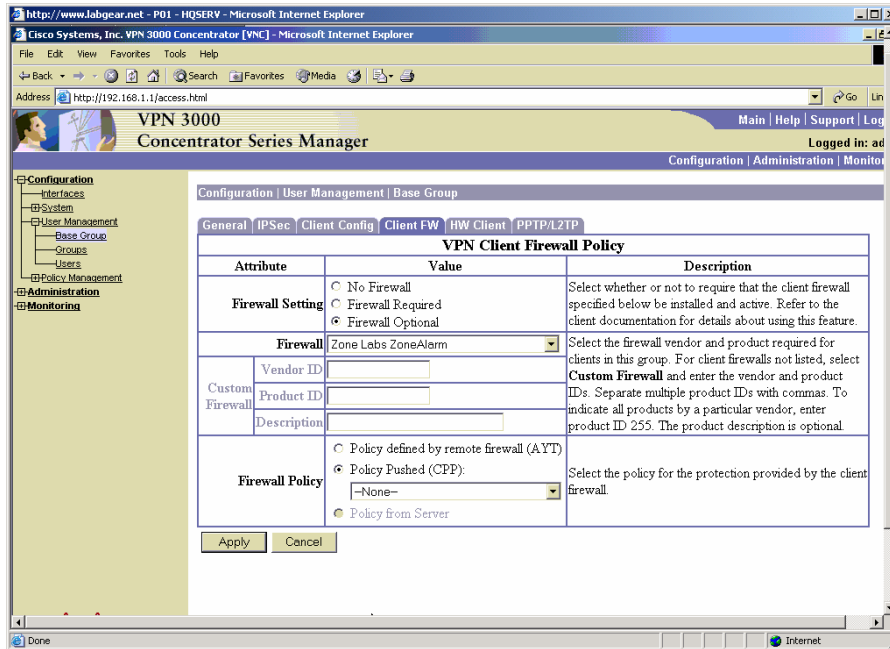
http://www.labgear.net - P01 - HQSERV - Microsoft Internet Explorer

Cisco Systems, Inc. VPN 3000 Concentrator [VNC] - Microsoft Internet Explorer

File Edit View Favorites Tools Help

Back Search Favorites Media

Address http://192.168.1.1/access.html

Go Lin

VPN 3000
Concentrator Series Manager

Main | Help | Support | Log

Logged in: ad

Configuration | Administration | Monitor

Configuration
Interfaces
System
User Management
Base Group
Groups
Users
Policy Management
Administration
Monitoring

Configuration | User Management | Base Group

General | IPSec | Client Config | Client FW | HW Client | PPTP/L2TP

| VPN Client Firewall Policy | | | |
|---|---|---|---|
| Attribute | | Value | Description |
| Firewall Setting | | No Firewall<br>Firewall Required<br>Firewall Optional | Select whether or not to require that the client firewall specified below be installed and active. Refer to the client documentation for details about using this feature. |
| Firewall | | Zone Labs ZoneAlarm | Select the firewall vendor and product required for clients in this group. For client firewalls not listed, select **Custom Firewall** and enter the vendor and product IDs. Separate multiple product IDs with commas. To indicate all products by a particular vendor, enter product ID 255. The product description is optional. |
| Custom Firewall | Vendor ID | | |
| | Product ID | | |
| | Description | | |
| Firewall Policy | | Policy defined by remote firewall (AYT)<br>Policy Pushed (CPP):<br>--None--<br>Policy from Server | Select the policy for the protection provided by the client firewall. |

Apply Cancel

Done

Internet